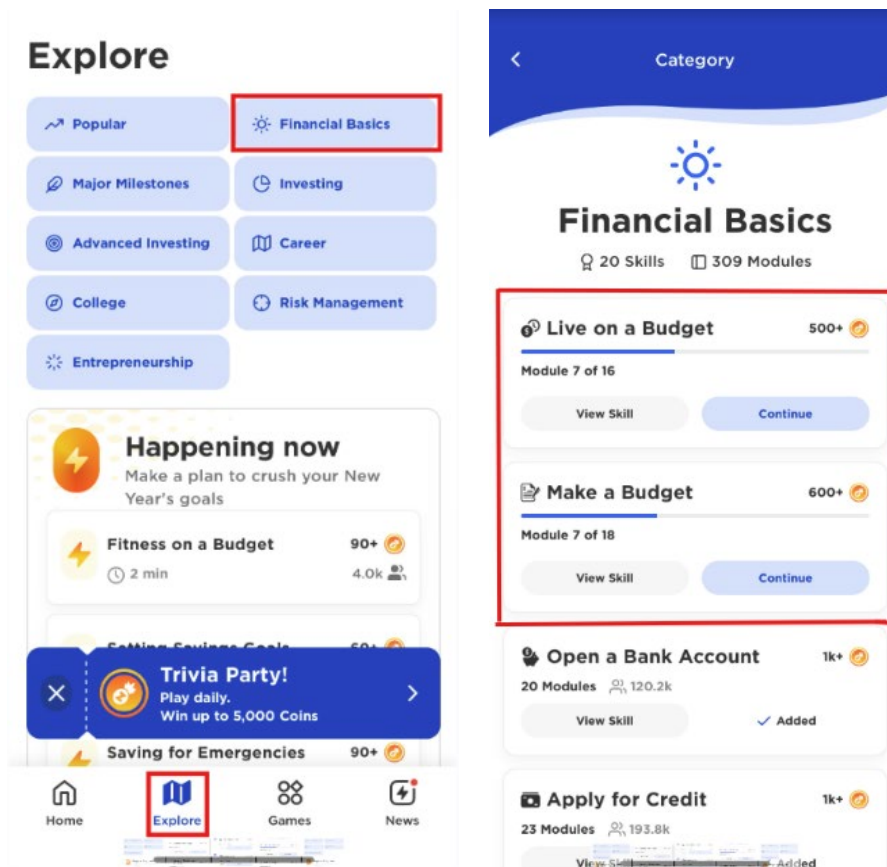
Explore

Popular
Financial Basics
Major Milestones
Investing
Advanced Investing
Career
College
Risk Management
Entrepreneurship

Happening now
Make a plan to crush your New Year's goals

Fitness on a Budget
90+
2 min
4.0k

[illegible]

Trivia Party!
Play daily.
Win up to 5,000 Coins

Saving for Emergencies
90+

Home
Explore
Games
News

Category

Financial Basics
20 Skills
309 Modules

Live on a Budget
500+
Module 7 of 16
View Skill
Continue

Make a Budget
600+
Module 7 of 18
View Skill
Continue

Open a Bank Account
1k+
20 Modules
120.2k
View Skill
Added

Apply for Credit
1k+
23 Modules
193.8k
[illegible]
Added